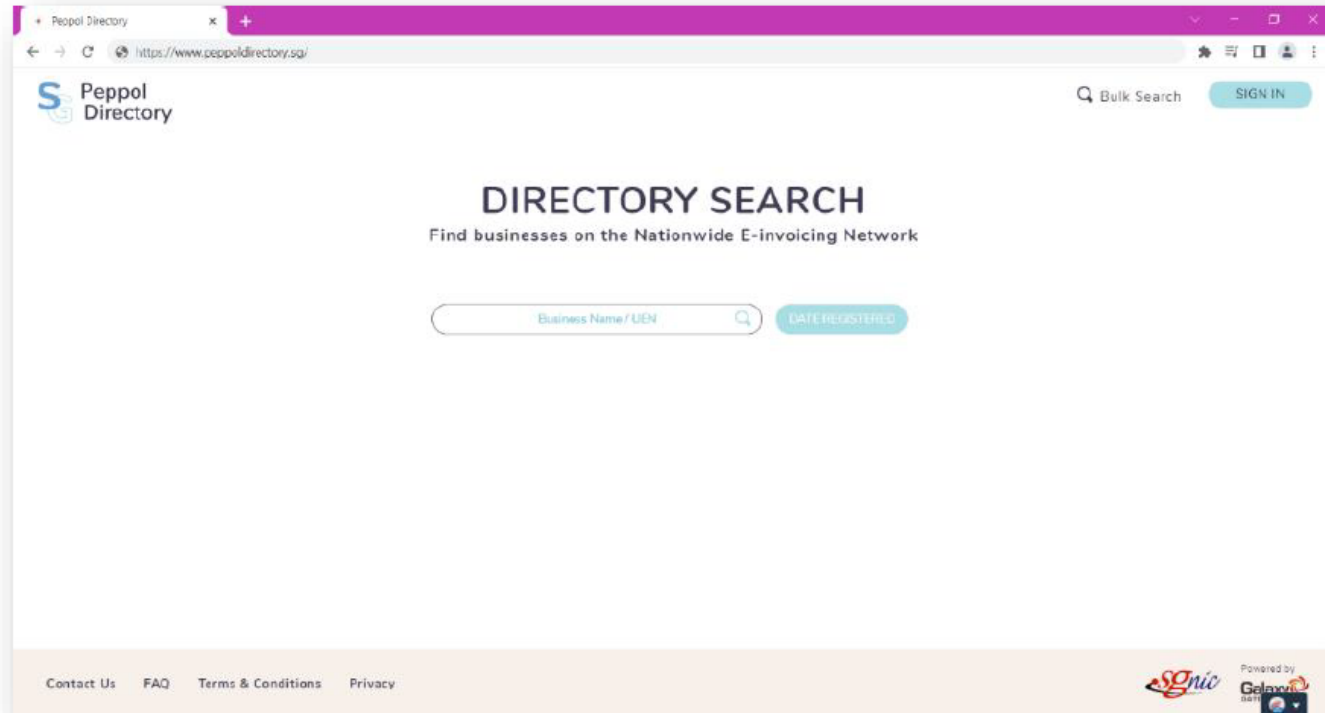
Peppol Directory

https://www.peppoldirectory.sg/

Peppol Directory

Bulk Search

SIGN IN

DIRECTORY SEARCH

Find businesses on the Nationwide E-invoicing Network

Business Name / UEN

DATE REGISTERED

Contact Us FAQ Terms & Conditions Privacy

SGnic

Powered by

Galaxy